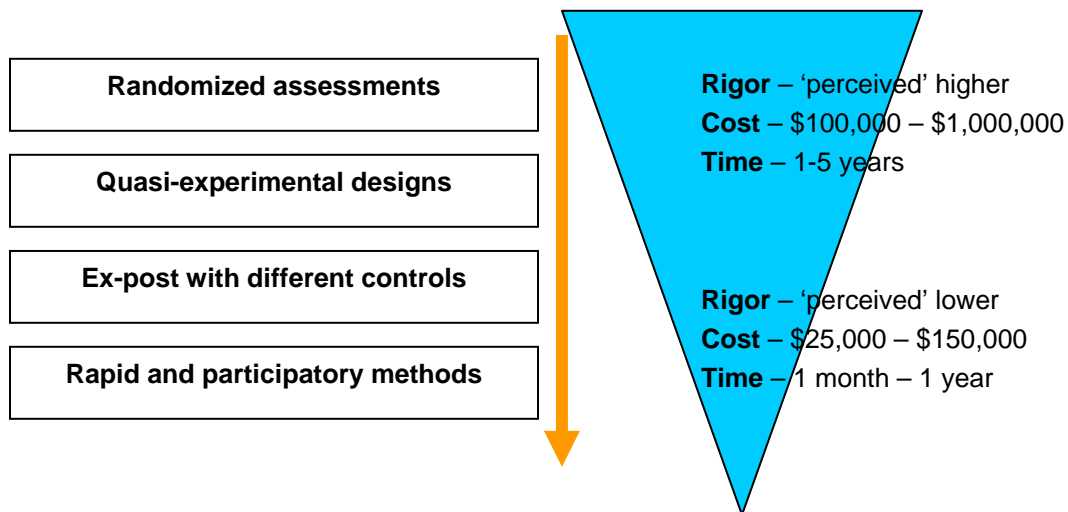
Randomized assessments

Quasi-experimental designs

Ex-post with different controls

Rapid and participatory methods

**Rigor** – 'perceived' higher
**Cost** – \$100,000 – \$1,000,000
**Time** – 1-5 years

**Rigor** – 'perceived' lower
**Cost** – \$25,000 – \$150,000
**Time** – 1 month – 1 year